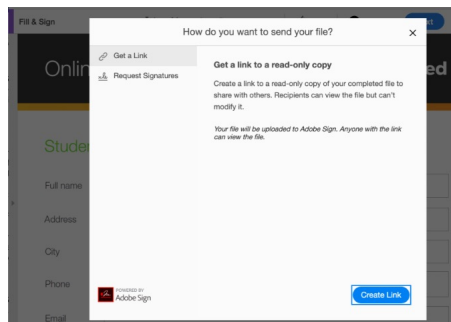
Fill & Sign

Onlin

ed

Studer

Full name

Address

City

Phone

Email

How do you want to send your file?

×

Get a Link

Request Signatures

Get a link to a read-only copy

Create a link to a read-only copy of your completed file to share with others. Recipients can view the file but can't modify it.

Your file will be uploaded to Adobe Sign. Anyone with the link can view the file.

POWERED BY
Adobe Sign

Create Link